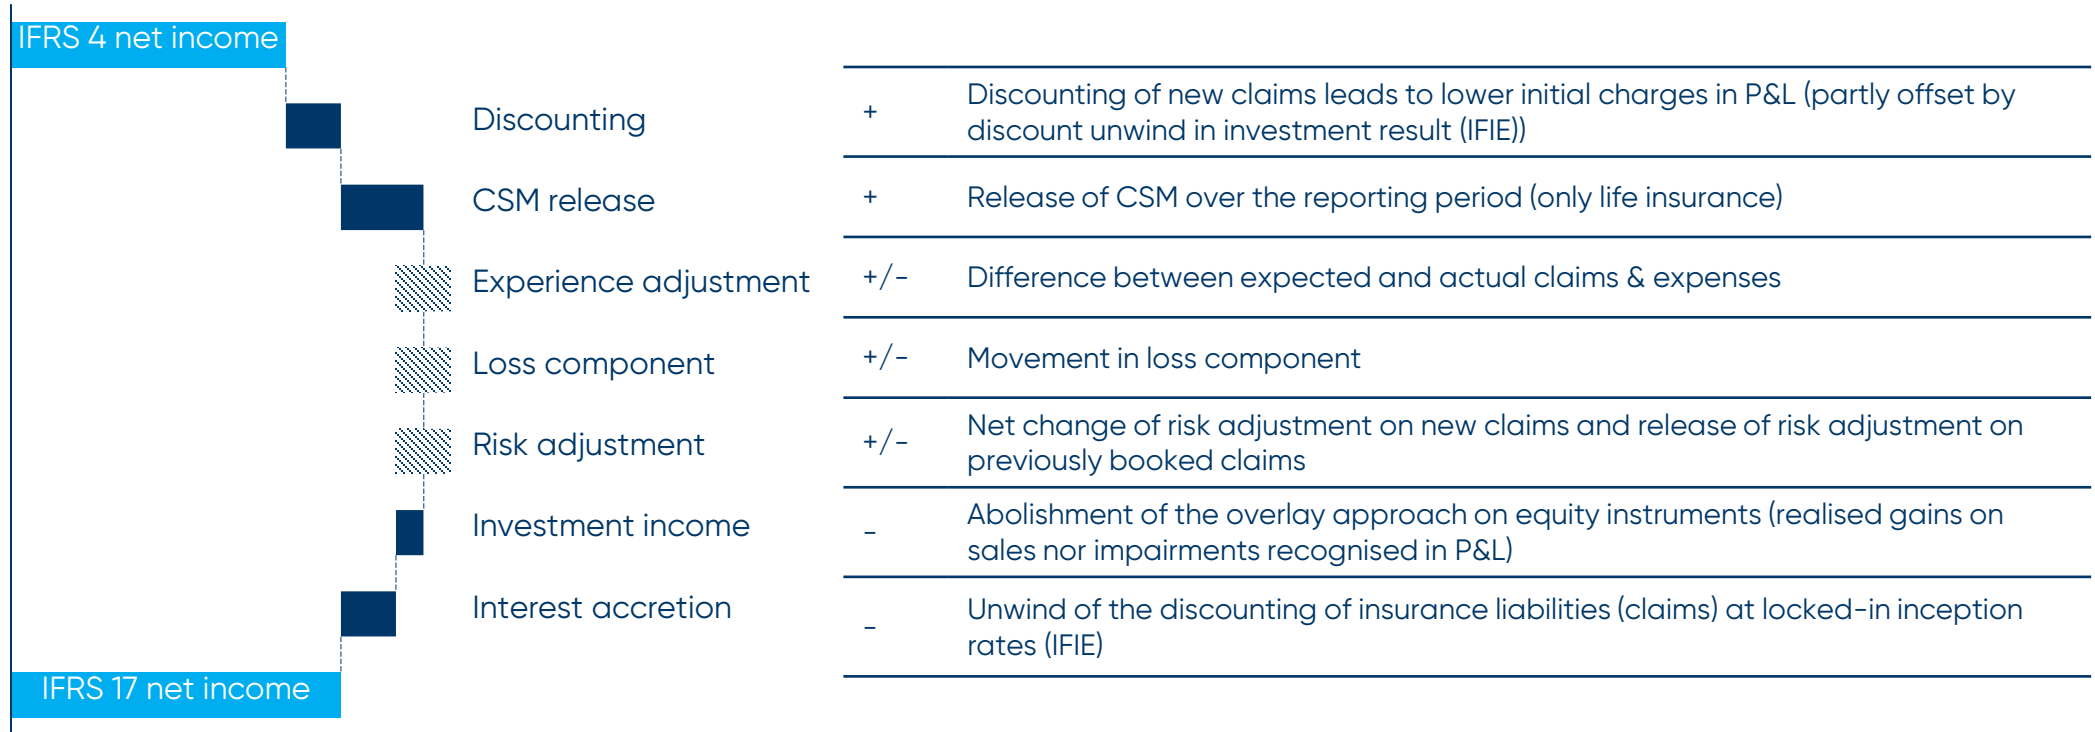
IFRS 4 net income

Discounting

CSM release

Experience adjustment

Loss component

Risk adjustment

Investment income

Interest accretion

IFRS 17 net income

| | |
|---|---|
| + | Discounting of new claims leads to lower initial charges in P&L (partly offset by discount unwind in investment result (IFIE)) |
| + | Release of CSM over the reporting period (only life insurance) |
| +/- | Difference between expected and actual claims & expenses |
| +/- | Movement in loss component |
| +/- | Net change of risk adjustment on new claims and release of risk adjustment on previously booked claims |
| - | Abolishment of the overlay approach on equity instruments (realised gains on sales nor impairments recognised in P&L) |
| - | Unwind of the discounting of insurance liabilities (claims) at locked-in inception rates (IFIE) |